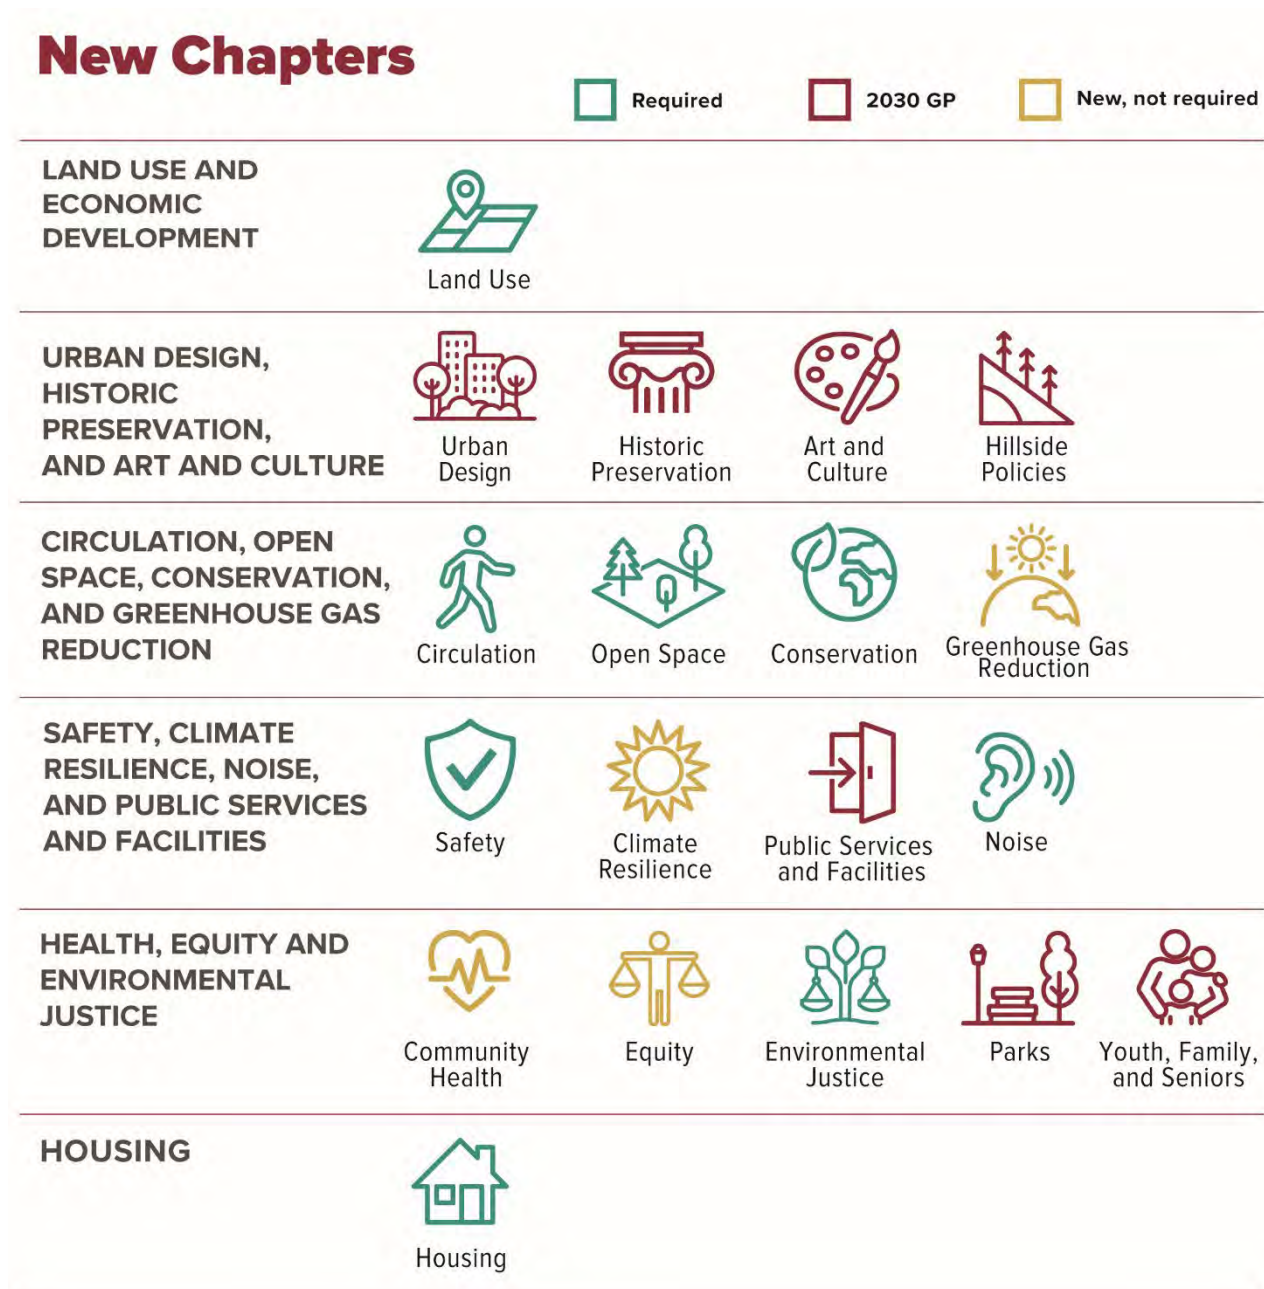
New Chapters

Required 2030 GP New, not required

LAND USE AND ECONOMIC DEVELOPMENT

Land Use

URBAN DESIGN, HISTORIC PRESERVATION, AND ART AND CULTURE

Urban Design

Historic Preservation

Art and Culture

Hillside Policies

CIRCULATION, OPEN SPACE, CONSERVATION, AND GREENHOUSE GAS REDUCTION

Circulation

Open Space

Conservation

Greenhouse Gas Reduction

SAFETY, CLIMATE RESILIENCE, NOISE, AND PUBLIC SERVICES AND FACILITIES

Safety

Climate Resilience

Public Services and Facilities

Noise

HEALTH, EQUITY AND ENVIRONMENTAL JUSTICE

Community Health

Equity

Environmental Justice

Parks

Youth, Family, and Seniors

HOUSING

Housing